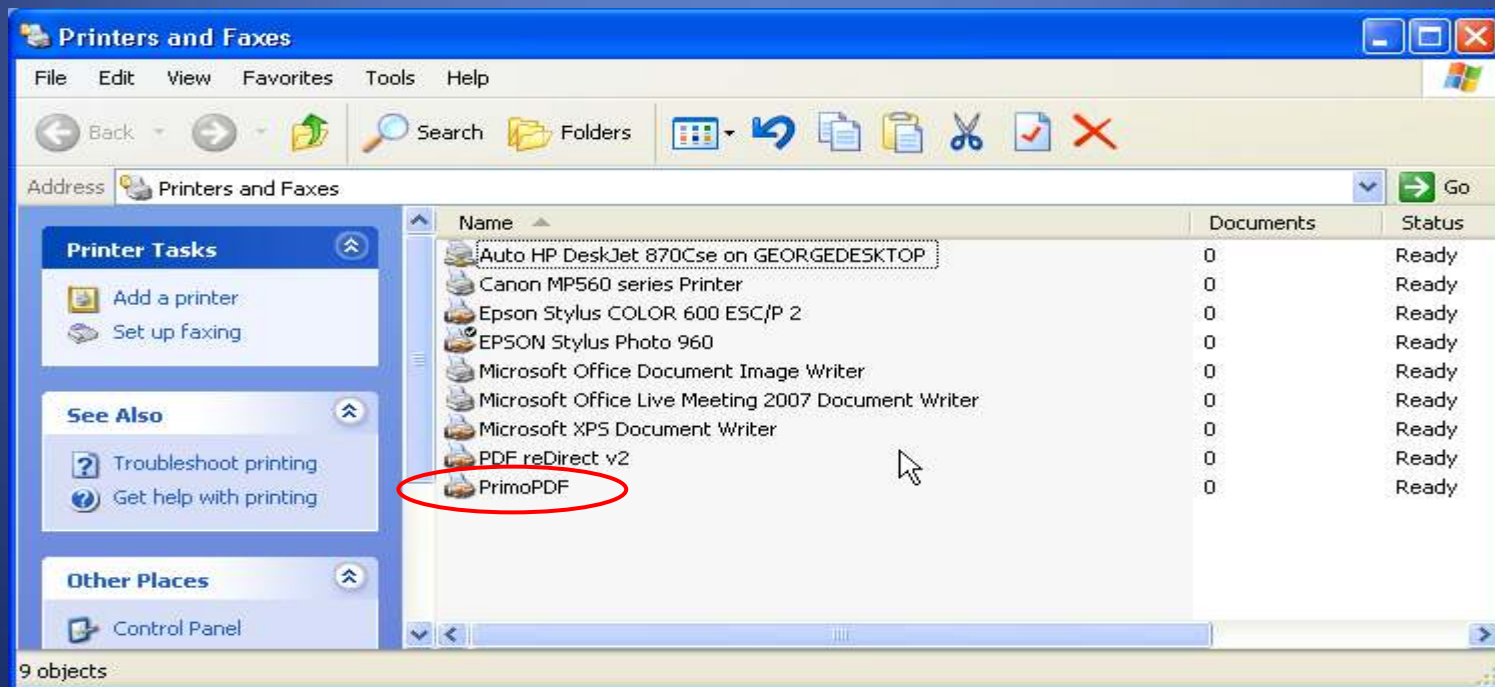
Printers and Faxes

File Edit View Favorites Tools Help

Back Search Folders

Address Printers and Faxes Go

Printer Tasks
Add a printer
Set up faxing

See Also
Troubleshoot printing
Get help with printing

Other Places
Control Panel

| Name | Documents | Status |
|---|---|---|
| Auto HP DeskJet 870Cse on GEORGEDESKTOP | 0 | Ready |
| Canon MP560 series Printer | 0 | Ready |
| Epson Stylus COLOR 600 ESC/P 2 | 0 | Ready |
| EPSON Stylus Photo 960 | 0 | Ready |
| Microsoft Office Document Image Writer | 0 | Ready |
| Microsoft Office Live Meeting 2007 Document Writer | 0 | Ready |
| Microsoft XPS Document Writer | 0 | Ready |
| PDF reDirect v2 | 0 | Ready |
| PrimoPDF | 0 | Ready |

9 objects